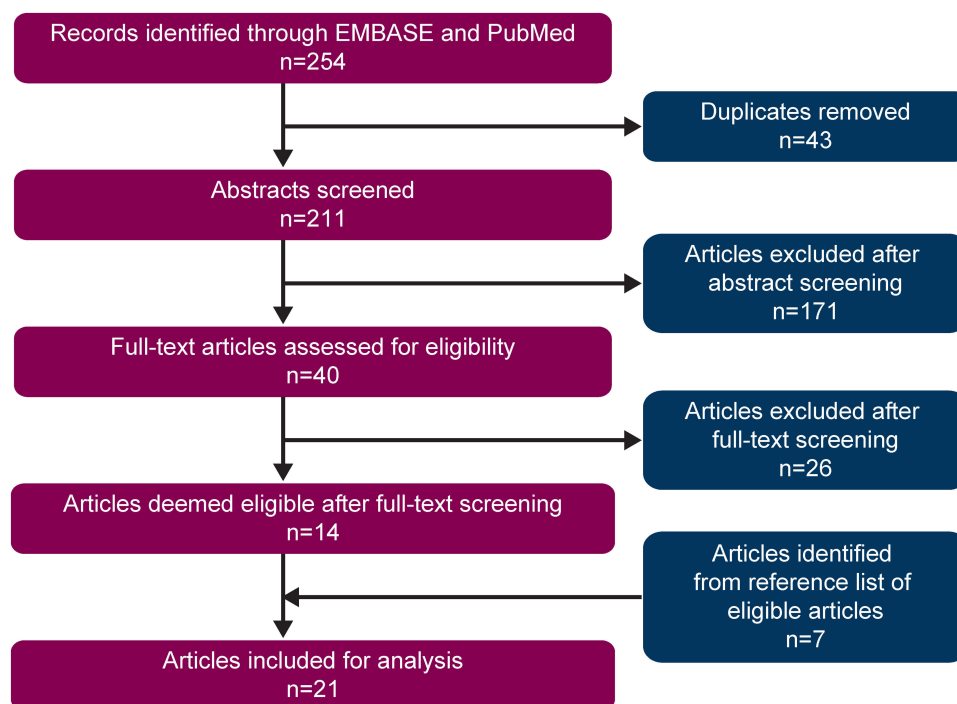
Records identified through EMBASE and PubMed
n=254

Duplicates removed
n=43

Abstracts screened
n=211

Articles excluded after abstract screening
n=171

Full-text articles assessed for eligibility
n=40

Articles excluded after full-text screening
n=26

Articles deemed eligible after full-text screening
n=14

Articles identified from reference list of eligible articles
n=7

Articles included for analysis
n=21